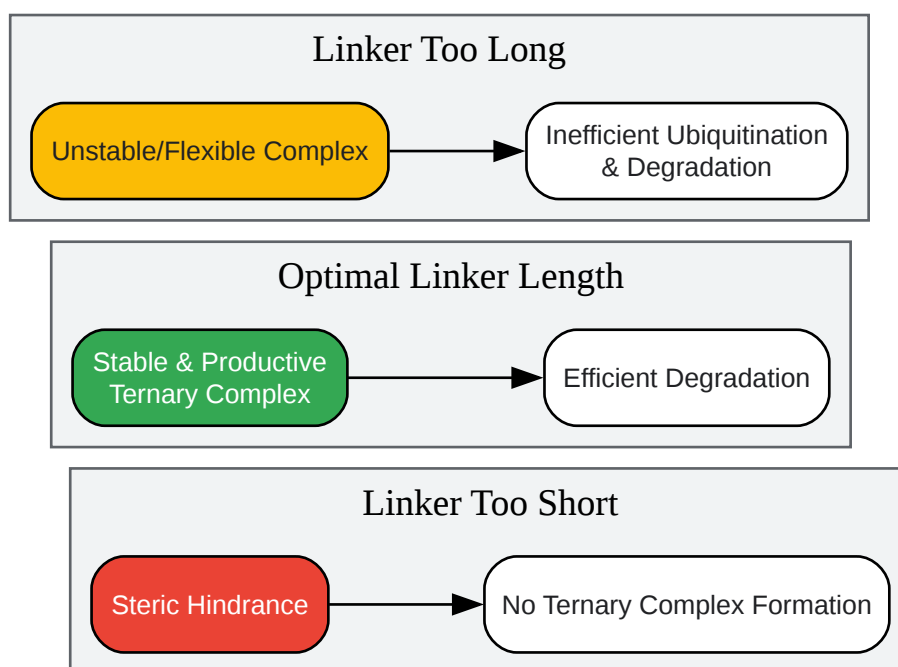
Linker Too Long

Unstable/Flexible Complex

Inefficient Ubiquitination & Degradation

Optimal Linker Length

Stable & Productive Ternary Complex

Efficient Degradation

Linker Too Short

Steric Hindrance

No Ternary Complex Formation